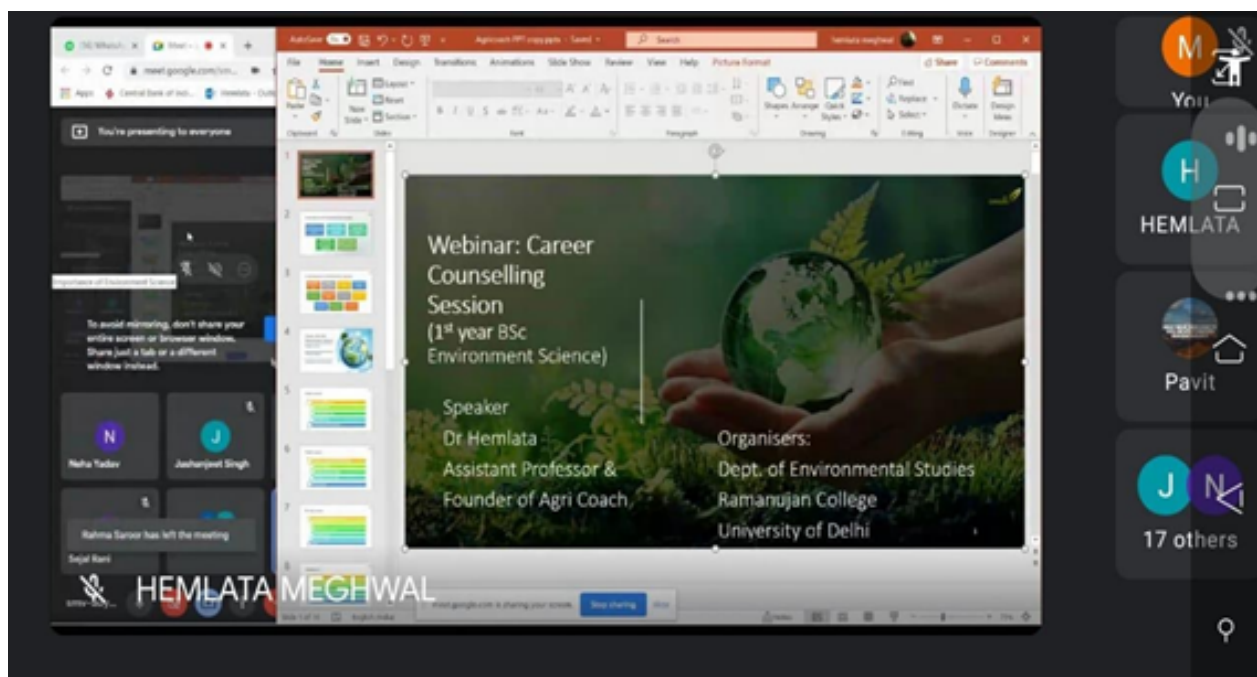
meet.google.com/

You're presenting to everyone

Importance of Environment Science

To avoid mirroring, don't share your entire screen or browser window. Share just a tab or a different window instead.

N
Neha Yadav

J
Jashanjeet Singh

Rahma Saroor has left the meeting

Sejal Rani

HEMLATA MEGHWAL

AutoSave Agricoach PPT copy.pptx - Saved Search hemlata meghwal

File Home Insert Design Transitions Animations Slide Show Review View Help Picture Format Share Comments

Paste Clipboard New Slide Layout Reset Section Slides Font Paragraph Shapes Arrange Quick Styles Drawing Find Replace Select Editing Dictate Voice Design Ideas Designer

Webinar: Career Counselling Session
(1$^{st}$ year BSc Environment Science)

Speaker
Dr Hemlata
Assistant Professor &
Founder of Agri Coach

Organisers:
Dept. of Environmental Studies
Ramanujan College
University of Delhi

meet.google.com is sharing your screen. Stop sharing Hide

English (India)

M
You

H
HEMLATA

Pavit

J N
17 others